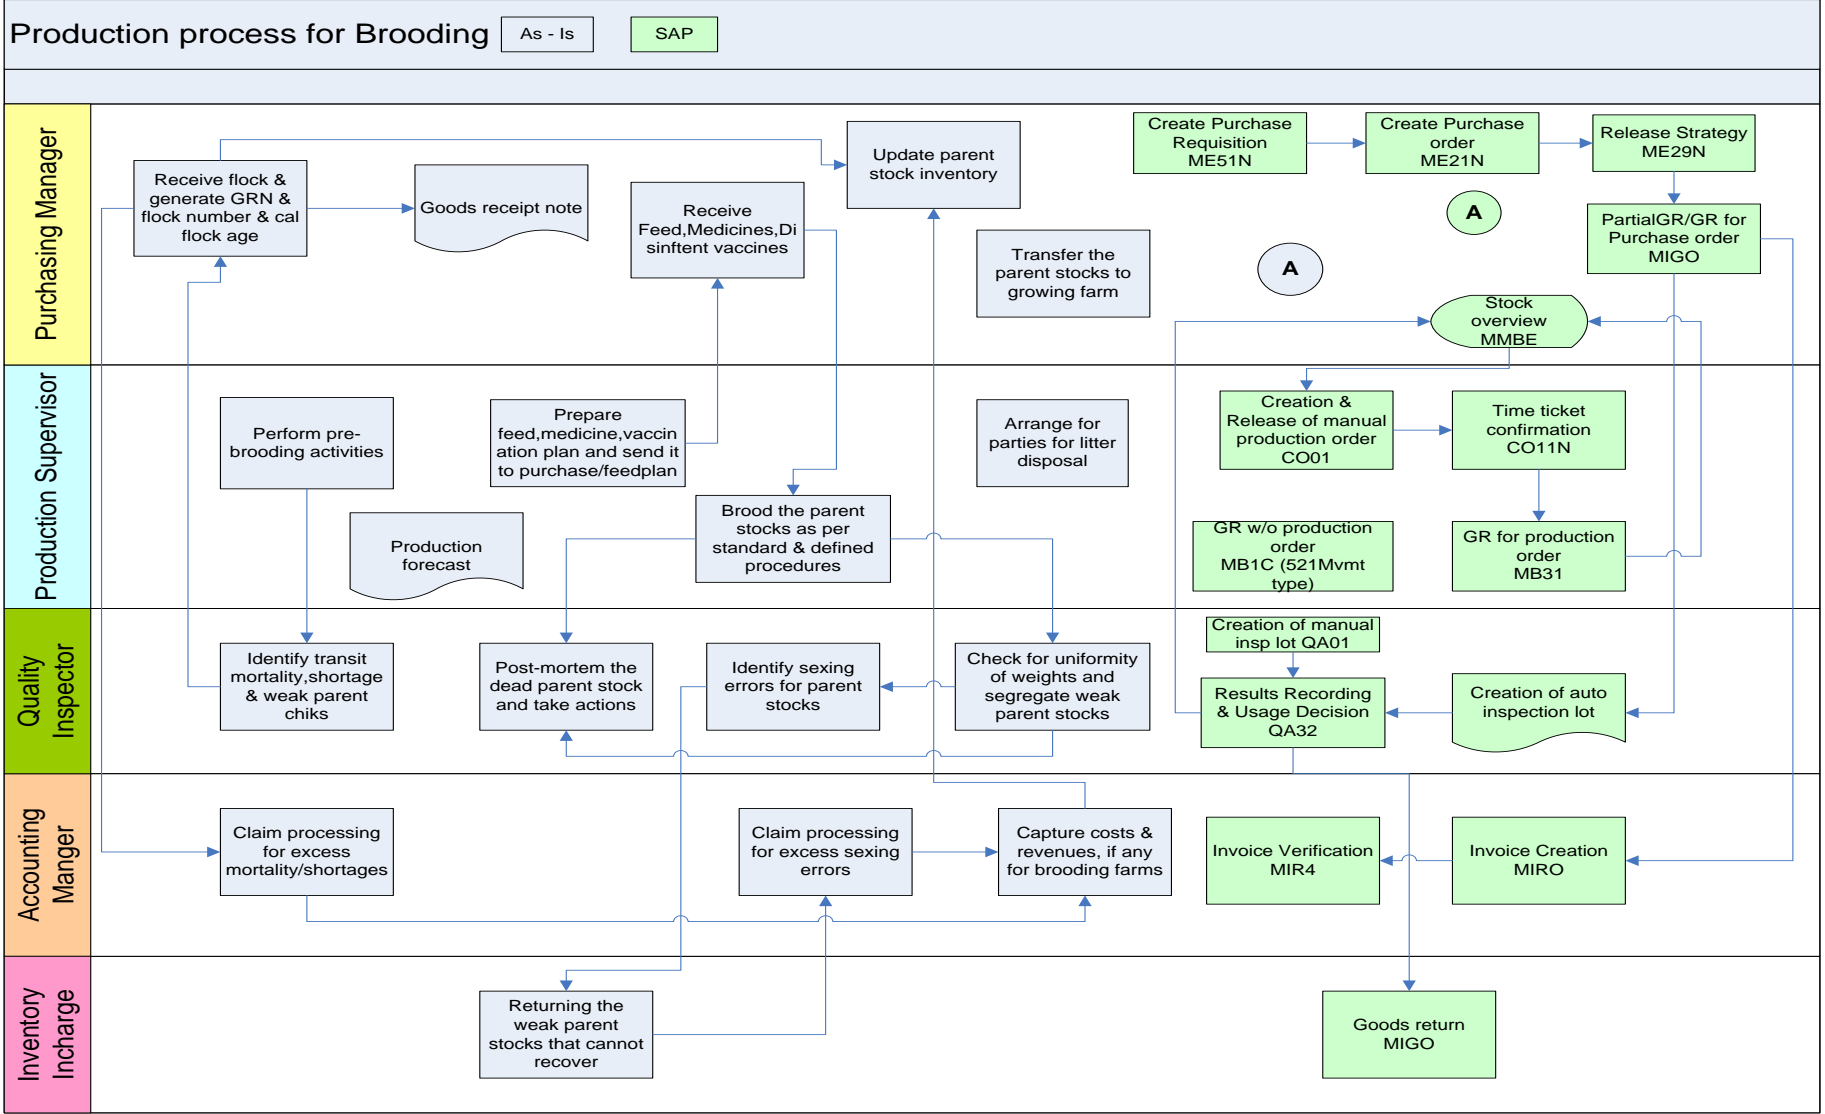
Production process for Brooding

As - Is

SAP

Purchasing Manager

Receive flock & generate GRN & flock number & cal flock age

Goods receipt note

Receive Feed,Medicines,Di sinftent vaccines

Update parent stock inventory

Transfer the parent stocks to growing farm

Create Purchase Requisition ME51N

Create Purchase order ME21N

Release Strategy ME29N

A

A

PartialGR/GR for Purchase order MIGO

Stock overview MMBE

Production Supervisor

Perform pre-brooding activities

Prepare feed,medicine,vaccination plan and send it to purchase/feedplan

Arrange for parties for litter disposal

Creation & Release of manual production order CO01

Time ticket confirmation CO11N

Production forecast

Brood the parent stocks as per standard & defined procedures

GR w/o production order MB1C (521Mvmt type)

GR for production order MB31

Quality Inspector

Identify transit mortality,shortage & weak parent chiks

Post-mortem the dead parent stock and take actions

Identify sexing errors for parent stocks

Check for uniformity of weights and segregate weak parent stocks

Creation of manual insp lot QA01

Results Recording & Usage Decision QA32

Creation of auto inspection lot

Accounting Manger

Claim processing for excess mortality/shortages

Claim processing for excess sexing errors

Capture costs & revenues, if any for brooding farms

Invoice Verification MIR4

Invoice Creation MIRO

Inventory Incharge

Returning the weak parent stocks that cannot recover

Goods return MIGO